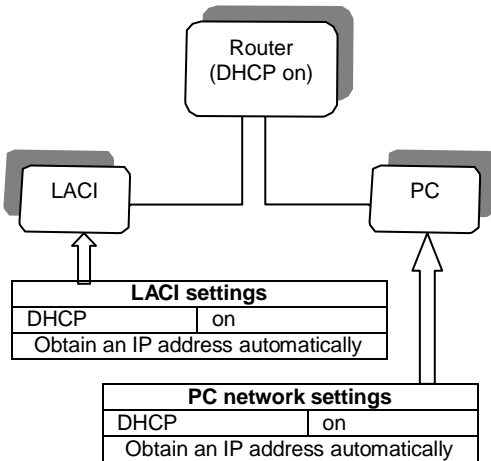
Router
(DHCP on)

LACI

PC

| LACI settings | |
|---|---|
| DHCP | on |
| Obtain an IP address automatically | |

| PC network settings | |
|---|---|
| DHCP | on |
| Obtain an IP address automatically | |